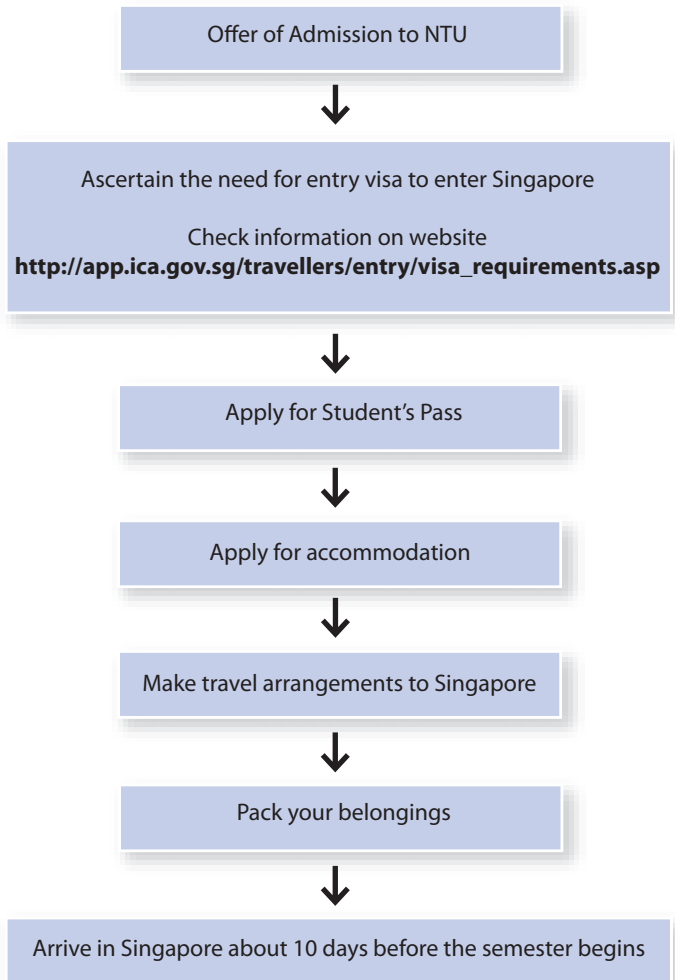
Offer of Admission to NTU

Ascertain the need for entry visa to enter Singapore

Check information on website
**http://app.ica.gov.sg/travellers/entry/visa_requirements.asp**

Apply for Student's Pass

Apply for accommodation

Make travel arrangements to Singapore

Pack your belongings

Arrive in Singapore about 10 days before the semester begins